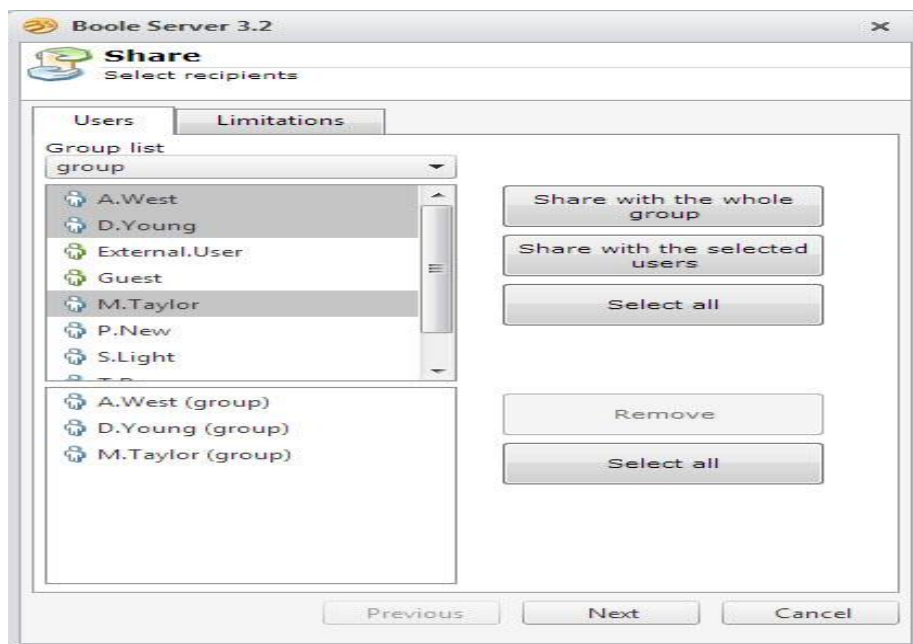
Boole Server 3.2

Share
Select recipients

Users
Limitations

Group list
group

A.West
D.Young
External.User
Guest
M.Taylor
P.New
S.Light
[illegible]

Share with the whole group
Share with the selected users
Select all

A.West (group)
D.Young (group)
M.Taylor (group)

Remove
Select all

Previous
Next
Cancel